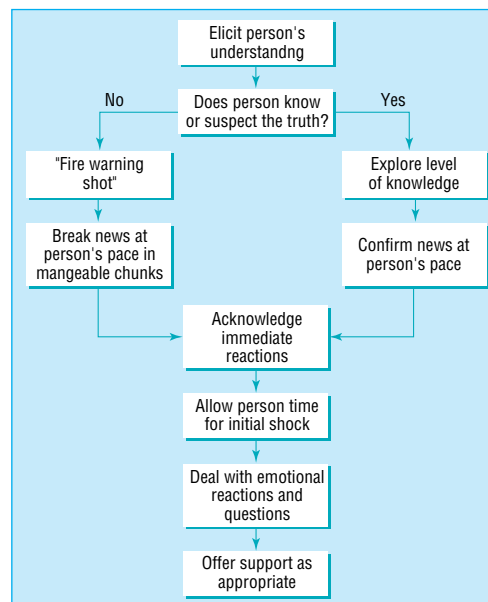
Elicit person's understandng

Does person know or suspect the truth?

No

Yes

"Fire warning shot"

Explore level of knowledge

Break news at person's pace in mangeable chunks

Confirm news at person's pace

Acknowledge immediate reactions

Allow person time for initial shock

Deal with emotional reactions and questions

Offer support as appropriate